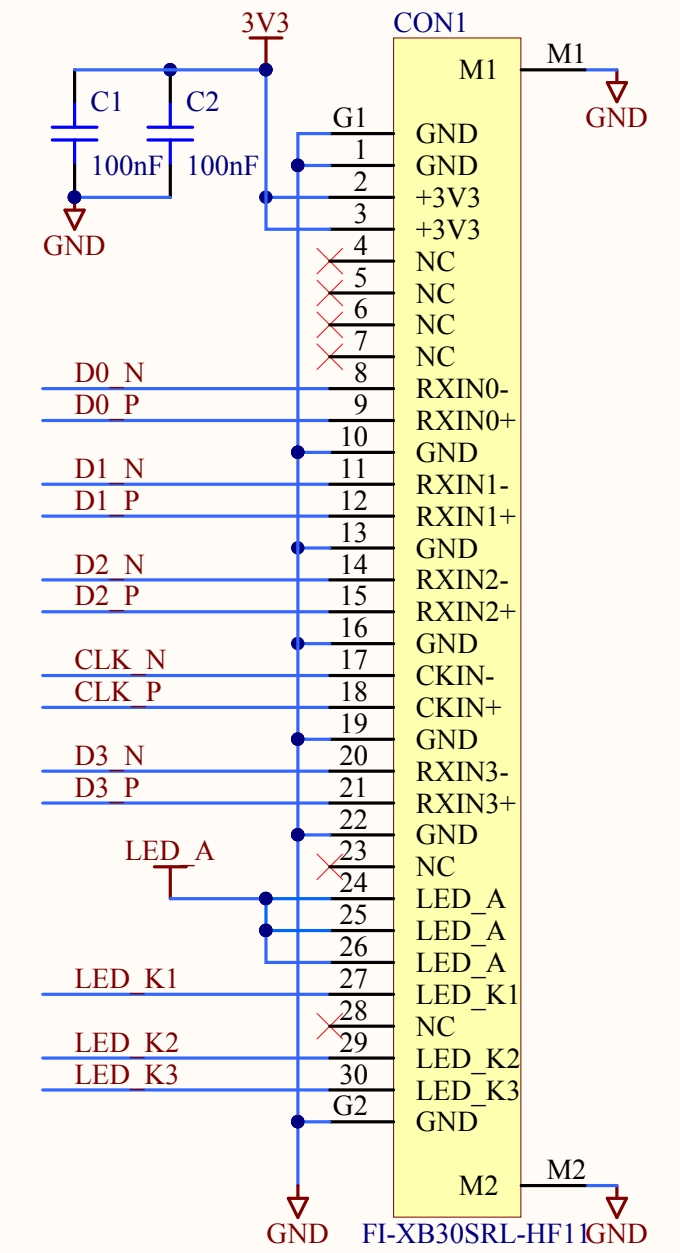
3V3
CON1
C1
C2
100nF
100nF
GND
M1
M1
GND
G1 GND
1 GND
2 +3V3
3 +3V3
4 NC
5 NC
6 NC
7 NC
D0_N 8 RXIN0-
D0_P 9 RXIN0+
10 GND
D1_N 11 RXIN1-
D1_P 12 RXIN1+
13 GND
D2_N 14 RXIN2-
D2_P 15 RXIN2+
16 GND
CLK_N 17 CKIN-
CLK_P 18 CKIN+
19 GND
D3_N 20 RXIN3-
D3_P 21 RXIN3+
22 GND
LED_A
23 NC
24 LED_A
25 LED_A
26 LED_A
LED_K1 27 LED_K1
28 NC
LED_K2 29 LED_K2
LED_K3 30 LED_K3
G2 GND
M2
M2
GND
GND
FI-XB30SRL-HF11